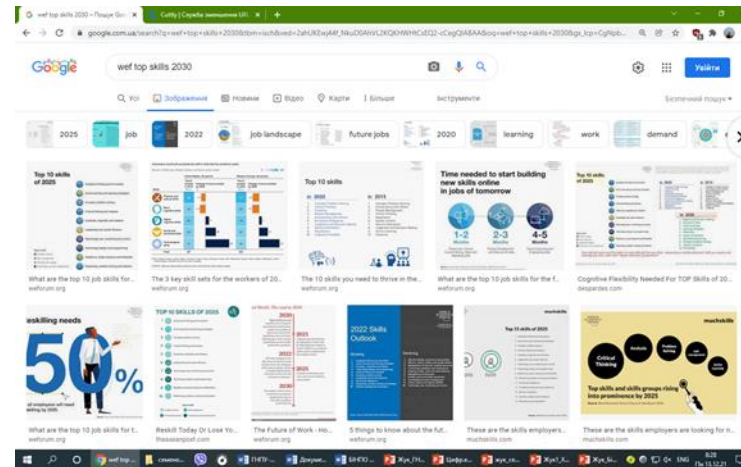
wef top skills 2030 – Пошук Goo ×
Cuttly | Служба зменшення URL ×
+

google.com.ua/search?q=wef+top+skills+2030&tbm=isch&ved=2ahUKEwjA4f_NkuD0AhVL2KQKHWHtCdEQ2-cCegQIABAA&oq=wef+top+skills+2030&gs_lcp=CgNpb...

Google
wef top skills 2030
Увійти

Усі  Зображення  Новини  Відео  Карти  Більше  Інструменти  Безпечний пошук

2025  job  2022  job landscape  future jobs  2020  learning  work  demand

Top 10 skills of 2025
What are the top 10 job skills for the ...
weforum.org

The 3 key skill sets for the workers of 20...
weforum.org

Top 10 skills
In 2020  In 2015
The 10 skills you need to thrive in the ...
weforum.org

Time needed to start building new skills online in jobs of tomorrow
1-2 Months  2-3 Months  4-5 Months
What are the top 10 job skills for the f...
weforum.org

Top 10 skills
Cognitive Flexibility Needed For TOP Skills of 20...
despardes.com

Reskilling needs
50%
What are the top 10 job skills for t...
weforum.org

TOP 10 SKILLS OF 2025
Reskill Today Or Lose Yo...
theasianpost.com

2020  2025  2030
The Future of Work - Ho...
weforum.org

2022 Skills Outlook
5 things to know about the fut...
weforum.org

muchskills
Top 10 skills of 2025
These are the skills employers...
muchskills.com

muchskills
Critical Thinking  Analysis  Problem Solving
Top skills and skills groups rising into prominence by 2025
These are the skills employers are looking for n...
muchskills.com

wef top  ПНПУ  Докуме...  БНГО  Жук_П...  Цифра...  жук_ск...  Жук1_Х...  Жук_Бі...  ENG  8:28  Пн 13.12.21